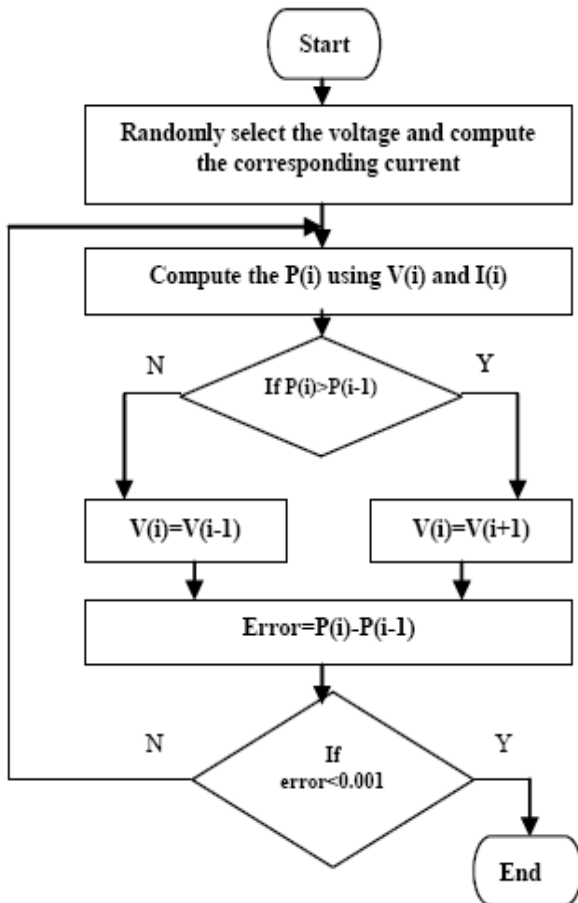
Start

Randomly select the voltage and compute the corresponding current

Compute the P(i) using V(i) and I(i)

N

If P(i)>P(i-1)

Y

V(i)=V(i-1)

V(i)=V(i+1)

Error=P(i)-P(i-1)

N

If error<0.001

Y

End